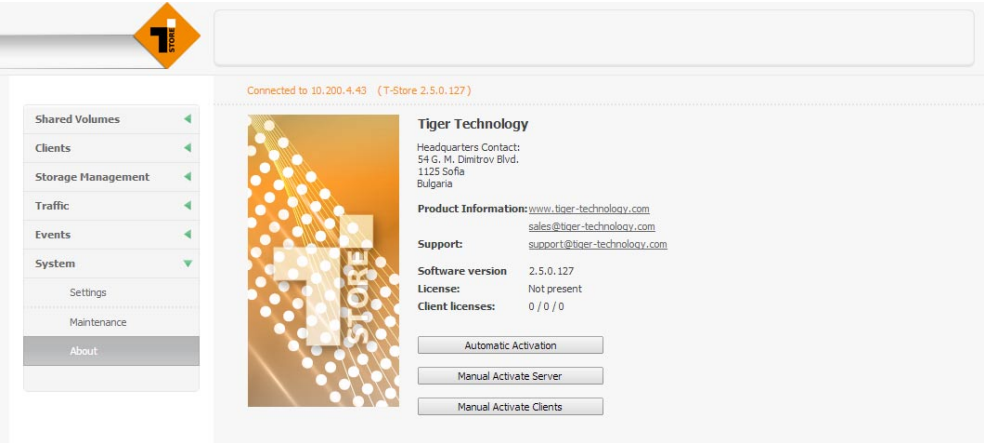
STORE

Connected to 10.200.4.43 (T-Store 2.5.0.127)

Shared Volumes
Clients
Storage Management
Traffic
Events
System
Settings
Maintenance
About

STORE

Tiger Technology

Headquarters Contact:
54 G. M. Dimitrov Blvd.
1125 Sofia
Bulgaria

Product Information: www.tiger-technology.com
sales@tiger-technology.com
Support: support@tiger-technology.com

Software version 2.5.0.127
License: Not present
Client licenses: 0 / 0 / 0

Automatic Activation
Manual Activate Server
Manual Activate Clients